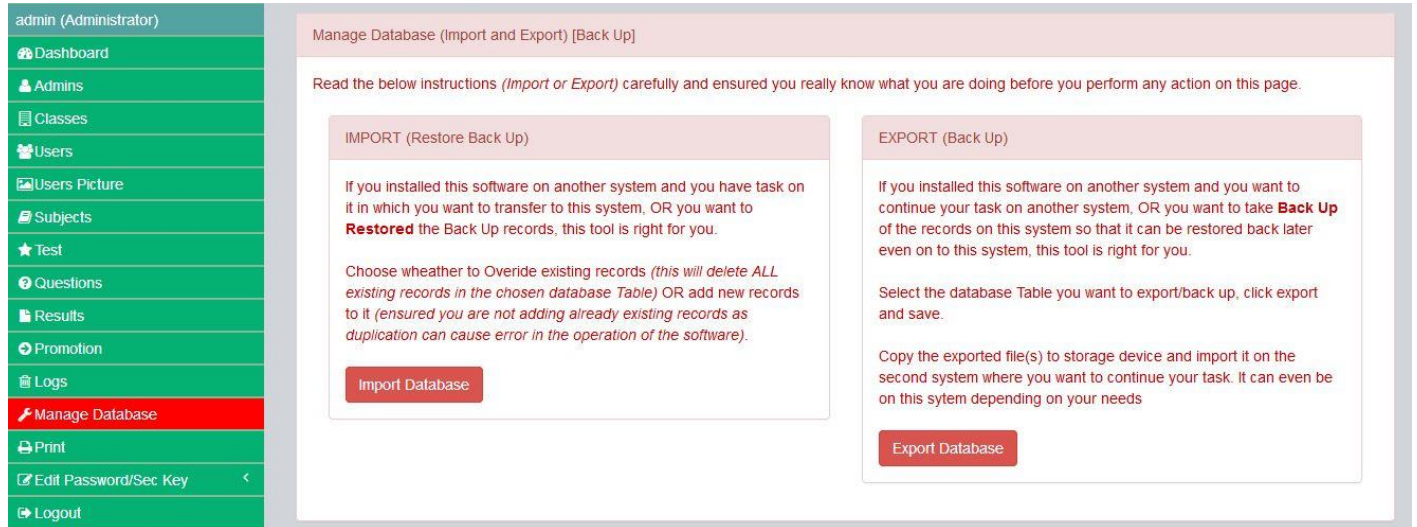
admin (Administrator)
Dashboard
Admins
Classes
Users
Users Picture
Subjects
Test
Questions
Results
Promotion
Logs
Manage Database
Print
Edit Password/Sec Key
Logout

Manage Database (Import and Export) [Back Up]

Read the below instructions (Import or Export) carefully and ensured you really know what you are doing before you perform any action on this page.

IMPORT (Restore Back Up)

If you installed this software on another system and you have task on it in which you want to transfer to this system, OR you want to Restored the Back Up records, this tool is right for you.

Choose wheather to Overide existing records (this will delete ALL existing records in the chosen database Table) OR add new records to it (ensured you are not adding already existing records as duplication can cause error in the operation of the software).

Import Database

EXPORT (Back Up)

If you installed this software on another system and you want to continue your task on another system, OR you want to take Back Up of the records on this system so that it can be restored back later even on to this system, this tool is right for you.

Select the database Table you want to export/back up, click export and save.

Copy the exported file(s) to storage device and import it on the second system where you want to continue your task. It can even be on this sytem depending on your needs

Export Database